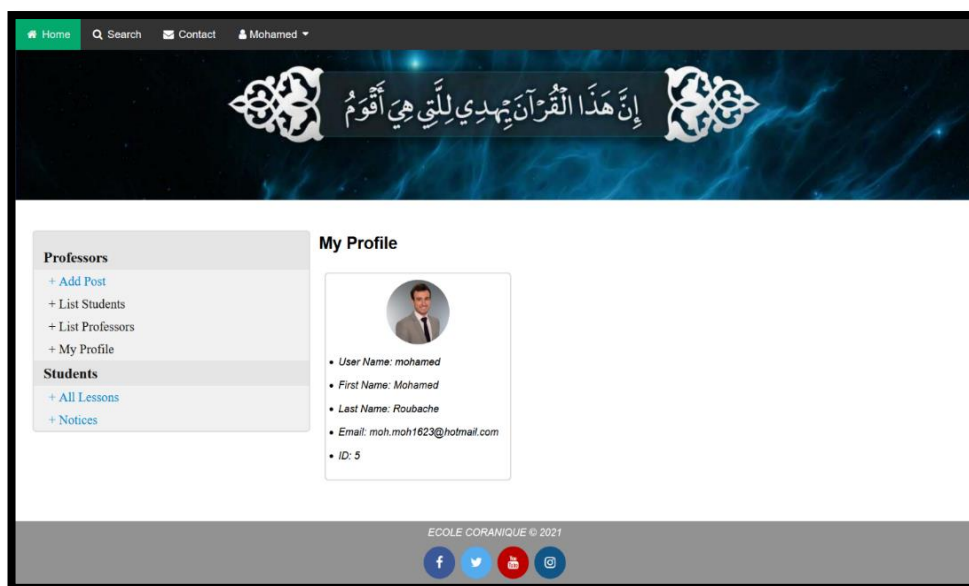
Home Search Contact Mohamed

إِنَّ هَٰذَا الْقُرْآنَ يَهْدِي لِلَّتِي هِيَ أَقْوَمُ

Professors
+ Add Post
+ List Students
+ List Professors
+ My Profile
Students
+ All Lessons
+ Notices

My Profile

- User Name: mohamed
- First Name: Mohamed
- Last Name: Roubache
- Email: moh.moh1623@hotmail.com
- ID: 5

ECOLE CORANIQUE © 2021